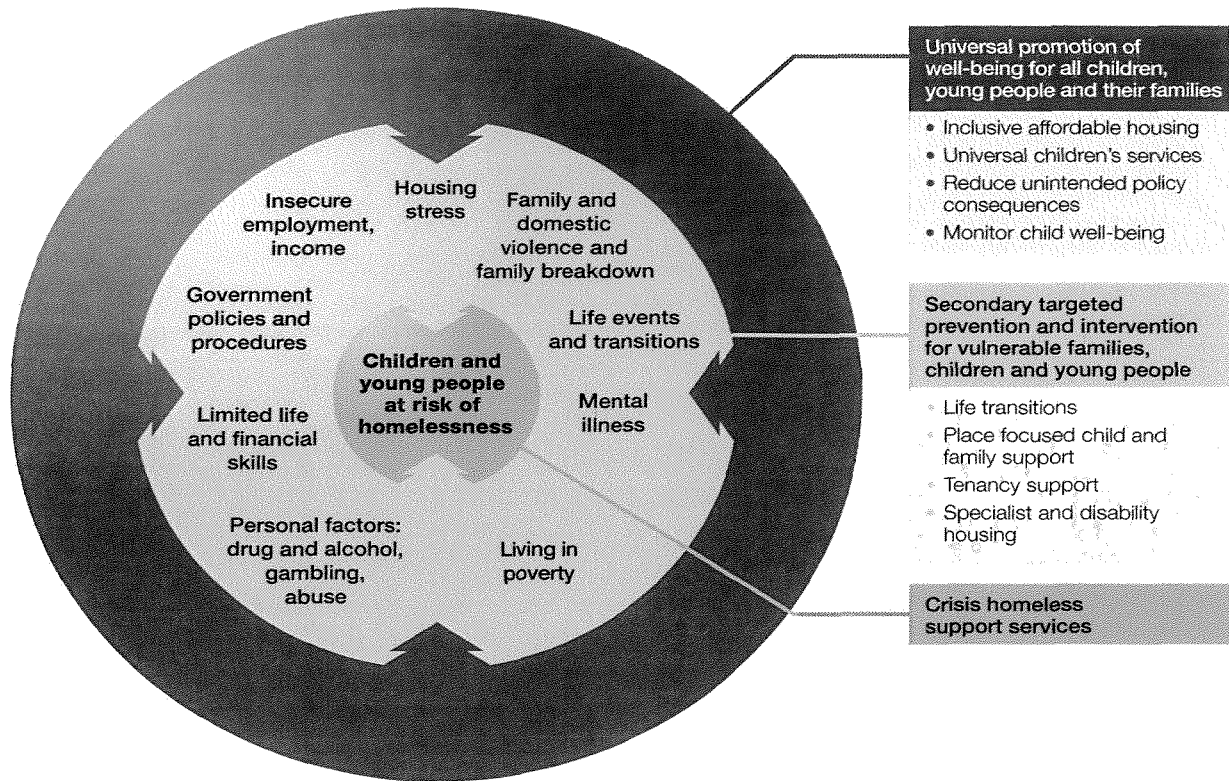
Insecure employment, income

Housing stress

Family and domestic violence and family breakdown

Government policies and procedures

Life events and transitions

Children and young people at risk of homelessness

Limited life and financial skills

Mental illness

Personal factors: drug and alcohol, gambling, abuse

Living in poverty

Universal promotion of well-being for all children, young people and their families

• Inclusive affordable housing
• Universal children's services
• Reduce unintended policy consequences
• Monitor child well-being

Secondary targeted prevention and intervention for vulnerable families, children and young people

• Life transitions
• Place focused child and family support
• Tenancy support
• Specialist and disability housing

Crisis homeless support services